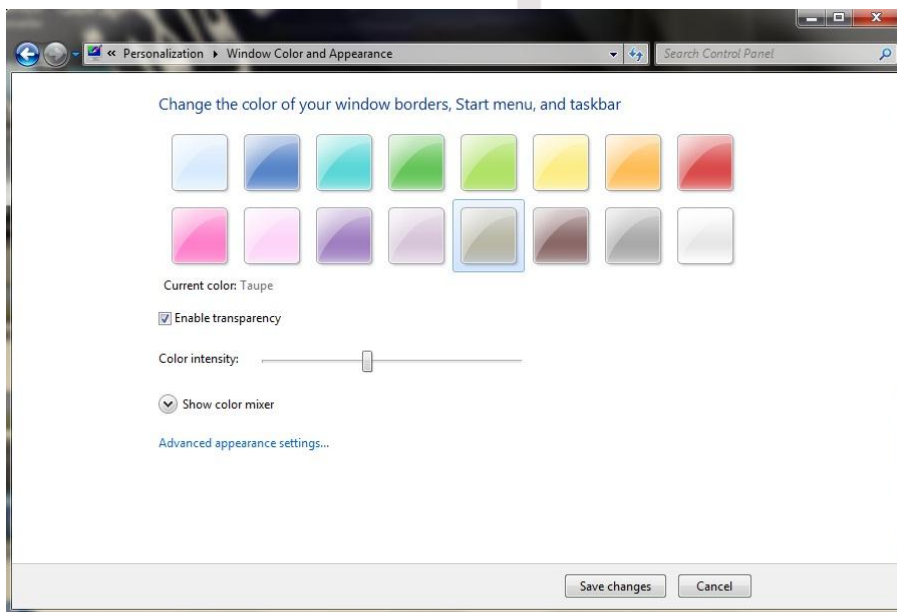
« Personalization ▸ Window Color and Appearance

Search Control Panel

Change the color of your window borders, Start menu, and taskbar

Current color: Taupe

Enable transparency

Color intensity:

Show color mixer

Advanced appearance settings...

Save changes

Cancel